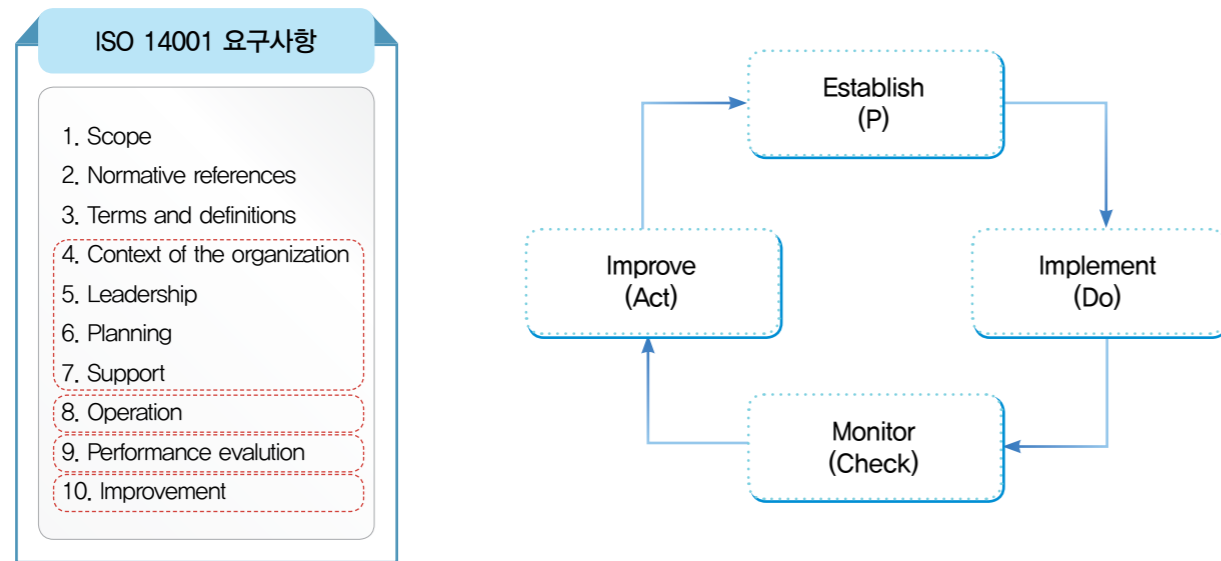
ISO 14001 요구사항

1. Scope
2. Normative references
3. Terms and definitions
4. Context of the organization
5. Leadership
6. Planning
7. Support
8. Operation
9. Performance evalution
10. Improvement

Establish (P)

Implement (Do)

Monitor (Check)

Improve (Act)